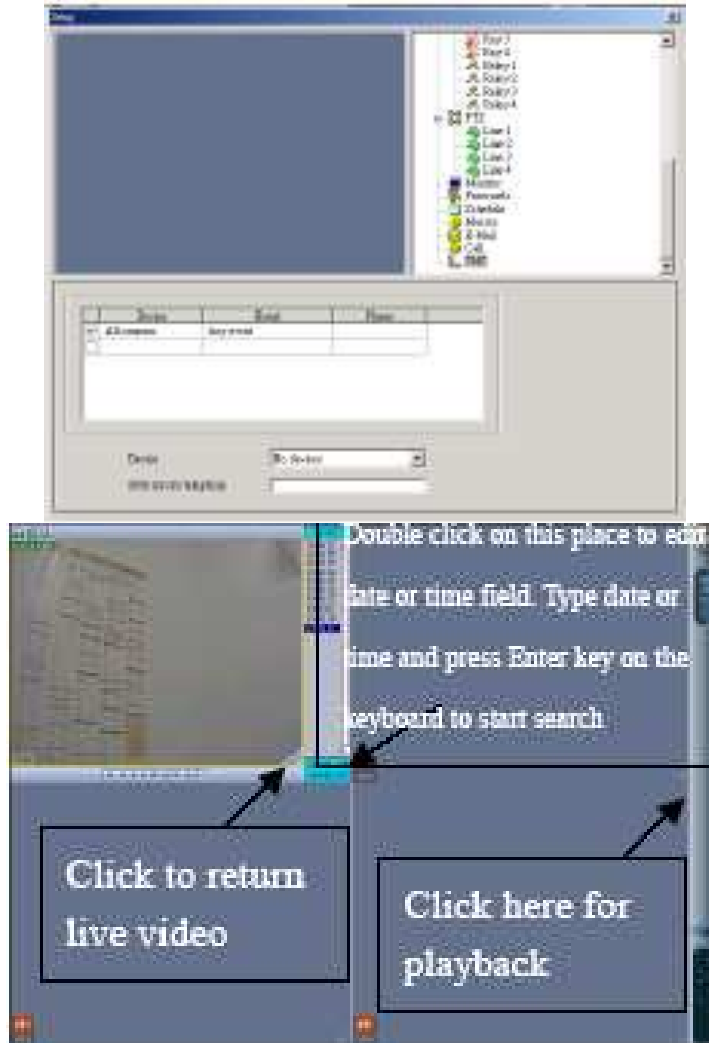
Setup

Door 3
Door 4
Relay 1
Relay 2
Relay 3
Relay 4
PTZ
Line 1
Line 2
Line 3
Line 4
Monitor
Passwords
Schedule
Months
E-Mail
Cell
SMS

| Source | Event | Phone |
|---|---|---|
| All cameras | Any event | |
| | | |

Device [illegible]
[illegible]

Double click on this place to edit date or time field. Type date or time and press Enter key on the keyboard to start search

Click to return live video

Click here for playback